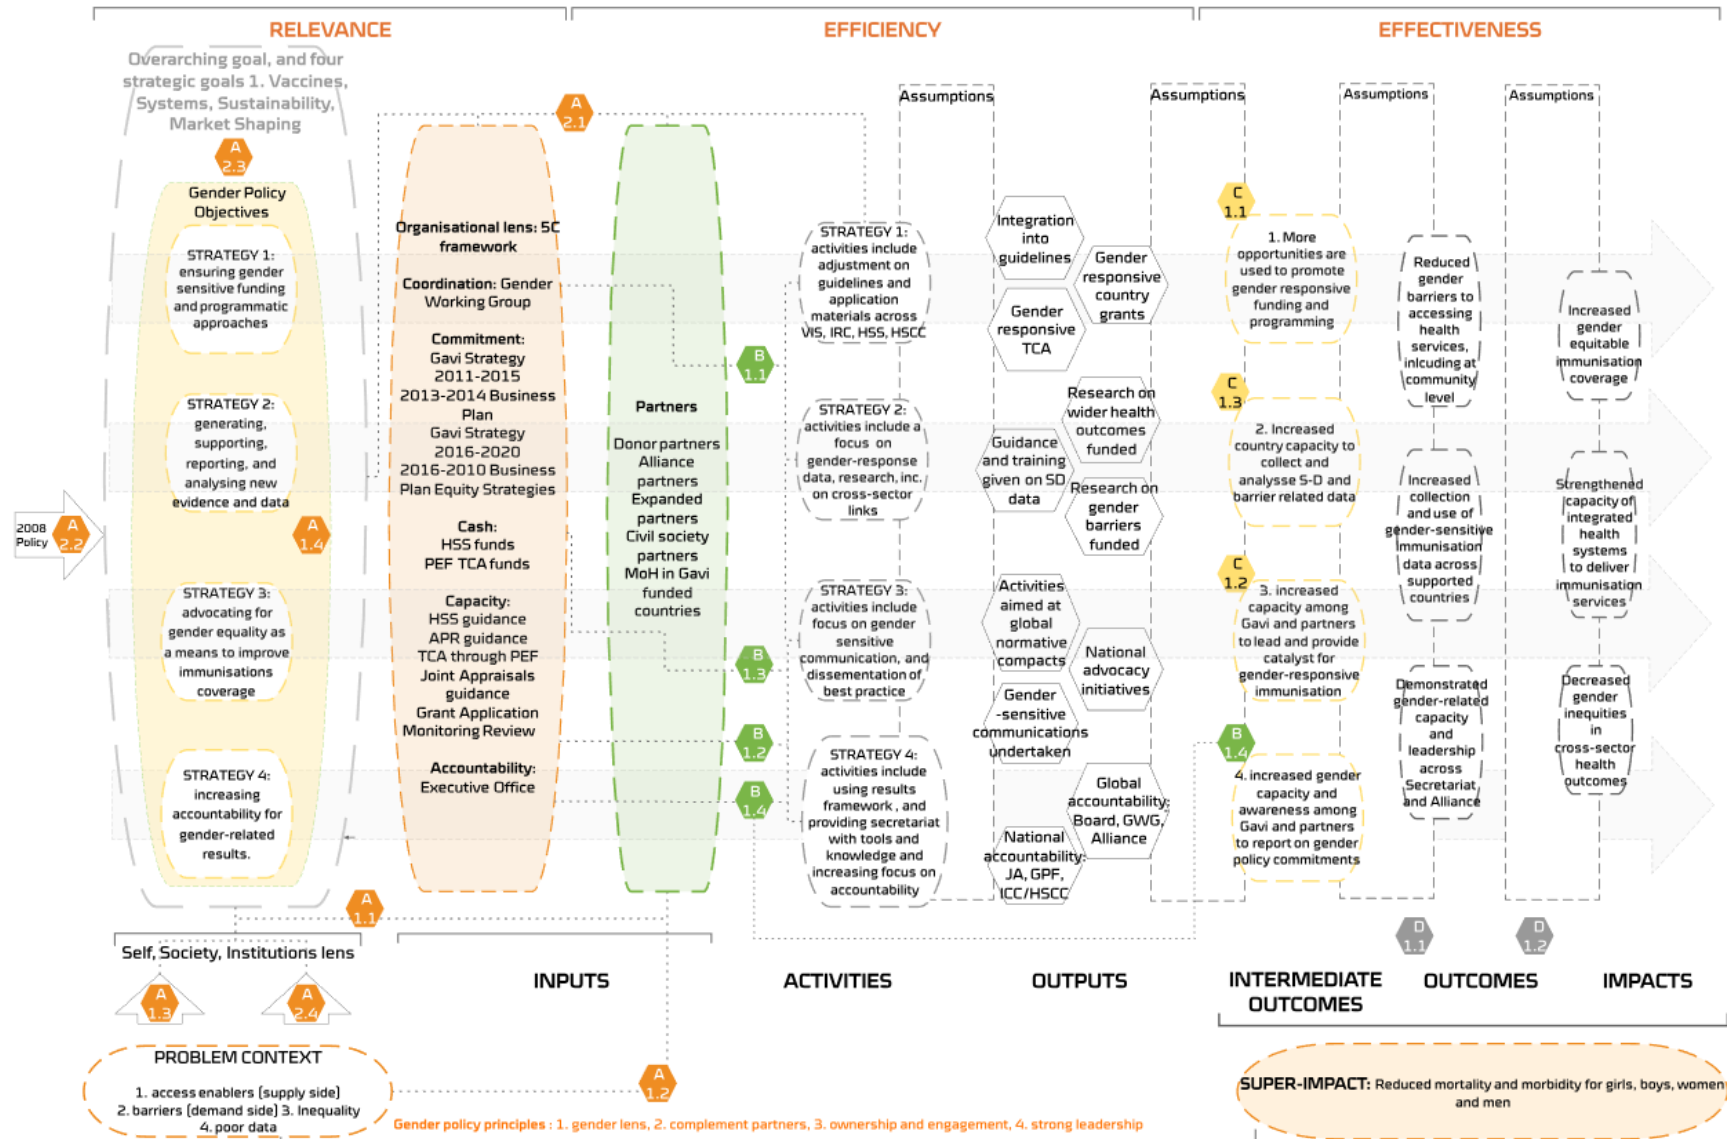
RELEVANCE

EFFICIENCY

EFFECTIVENESS

Overarching goal, and four strategic goals 1. Vaccines, Systems, Sustainability, Market Shaping

A 2.3

Gender Policy Objectives

STRATEGY 1: ensuring gender sensitive funding and programmatic approaches

STRATEGY 2: generating, supporting, reporting, and analysing new evidence and data

STRATEGY 3: advocating for gender equality as a means to improve immunisations coverage

STRATEGY 4: increasing accountability for gender-related results.

2008 Policy

A 2.2

A 1.4

A 2.1

Organisational lens: 5C framework

Coordination: Gender Working Group

Commitment: Gavi Strategy 2011-2015 2013-2014 Business Plan Gavi Strategy 2016-2020 2016-2010 Business Plan Equity Strategies

Cash: HSS funds PEF TCA funds

Capacity: HSS guidance APR guidance TCA through PEF Joint Appraisals guidance Grant Application Monitoring Review

Accountability: Executive Office

Partners

Donor partners Alliance partners Expanded partners Civil society partners MoH in Gavi funded countries

B 1.1

B 1.3

B 1.2

B 1.4

Assumptions

STRATEGY 1: activities include adjustment on guidelines and application materials across VIS, IRC, HSS, HSCC

STRATEGY 2: activities include a focus on gender-response data, research, inc. on cross-sector links

STRATEGY 3: activities include focus on gender sensitive communication, and dissemination of best practice

STRATEGY 4: activities include using results framework, and providing secretariat with tools and knowledge and increasing focus on accountability

Integration into guidelines

Gender responsive country grants

Gender responsive TCA

Research on wider health outcomes funded

Guidance and training given on SD data

Research on gender barriers funded

Activities aimed at global normative compacts

National advocacy initiatives

Gender -sensitive communications undertaken

Global accountability: Board, GWG, Alliance

National accountability: JA, GPF, ICC/HSCC

Assumptions

C 1.1

1. More opportunities are used to promote gender responsive funding and programming

C 1.3

2. Increased country capacity to collect and analysse S-D and barrier related data

C 1.2

3. increased capacity among Gavi and partners to lead and provide catalyst for gender-responsive immunisation

B 1.4

4. increased gender capacity and awareness among Gavi and partners to report on gender policy commitments

Assumptions

Reduced gender barriers to accessing health services, inlcuding at community level

Increased collection and use of gender-sensitive immunisation data across supported countries

Demonstrated gender-related capacity and leadership across Secretariat and Alliance

Assumptions

Increased gender equitable immunisation coverage

Strengthened capacity of integrated health systems to deliver immunisation services

Decreased gender inequities in cross-sector health outcomes

D 1.1

D 1.2

A 1.1

Self, Society, Institutions lens

A 1.3

A 2.4

INPUTS

ACTIVITIES

OUTPUTS

INTERMEDIATE OUTCOMES

OUTCOMES

IMPACTS

PROBLEM CONTEXT

1. access enablers (supply side) 2. barriers (demand side) 3. Inequality 4. poor data

A 1.2

Gender policy principles : 1. gender lens, 2. complement partners, 3. ownership and engagement, 4. strong leadership

SUPER-IMPACT: Reduced mortality and morbidity for girls, boys, women and men